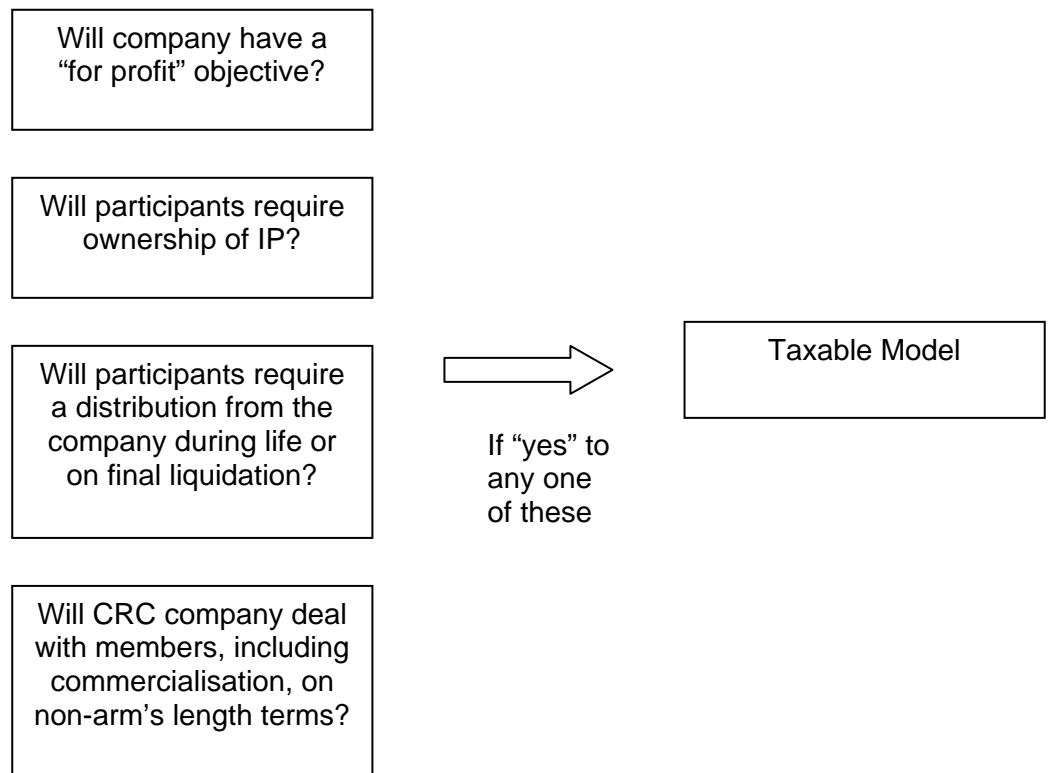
Will company have a "for profit" objective?

Will participants require ownership of IP?

Will participants require a distribution from the company during life or on final liquidation?

If "yes" to any one of these

Taxable Model

Will CRC company deal with members, including commercialisation, on non-arm's length terms?